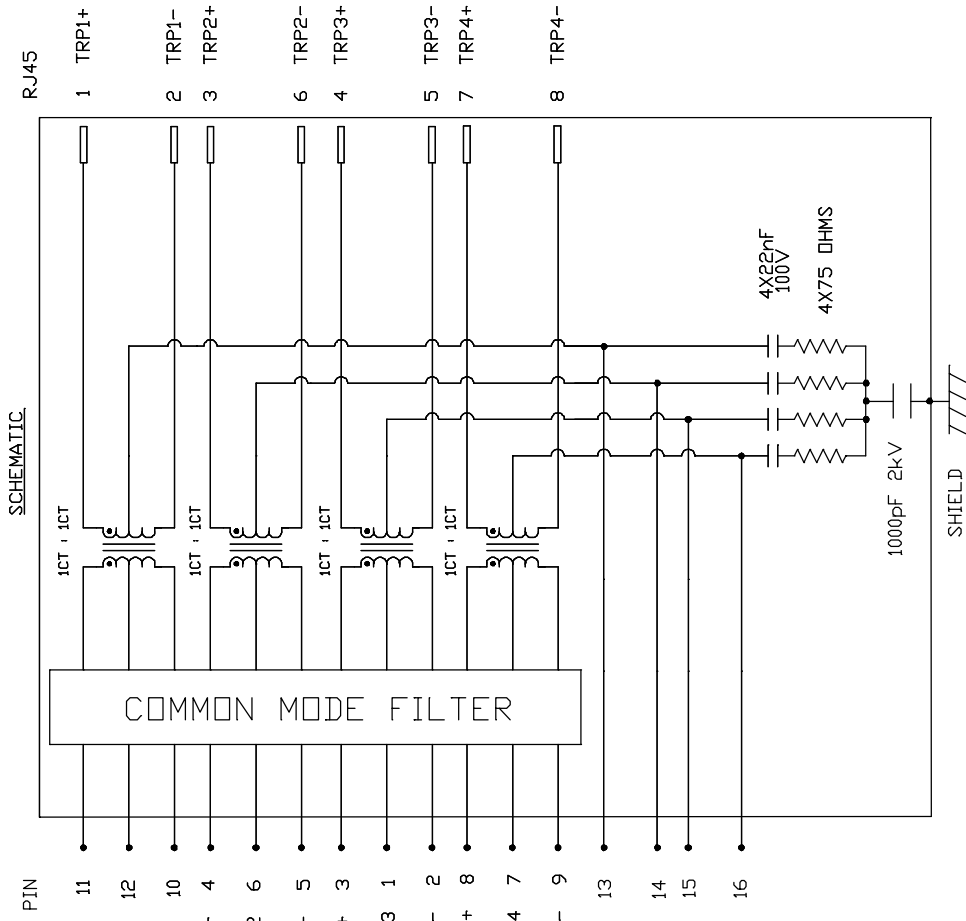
RJ45

1 TRP1+
2 TRP1-
3 TRP2+
6 TRP2-
4 TRP3+
5 TRP3-
7 TRP4+
8 TRP4-

SCHEMATIC

4X22nF 100V
4X75 OHMS

1CT : 1CT
1CT : 1CT
1CT : 1CT
1CT : 1CT

1000pF 2kV

SHIELD

COMMON MODE FILTER

PIN
11
12
10
4
6
5
3
1
2
8
7
9
13
14
15
16